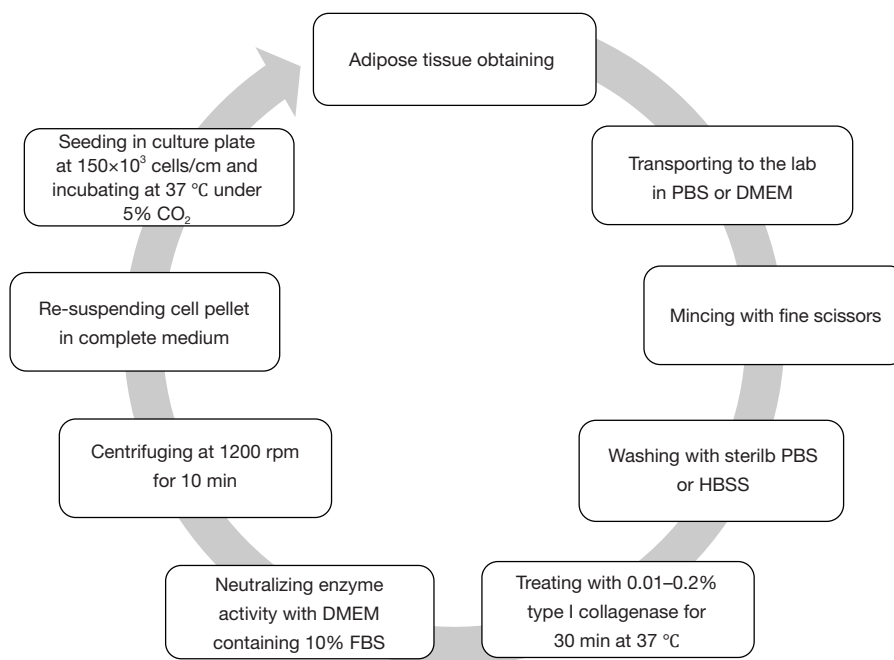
Adipose tissue obtaining

Transporting to the lab in PBS or DMEM

Mincing with fine scissors

Washing with sterilb PBS or HBSS

Treating with 0.01–0.2% type I collagenase for 30 min at 37 ℃

Neutralizing enzyme activity with DMEM containing 10% FBS

Centrifuging at 1200 rpm for 10 min

Re-suspending cell pellet in complete medium

Seeding in culture plate at $150 \times 10^3$ cells/cm and incubating at 37 ℃ under 5% $CO_2$